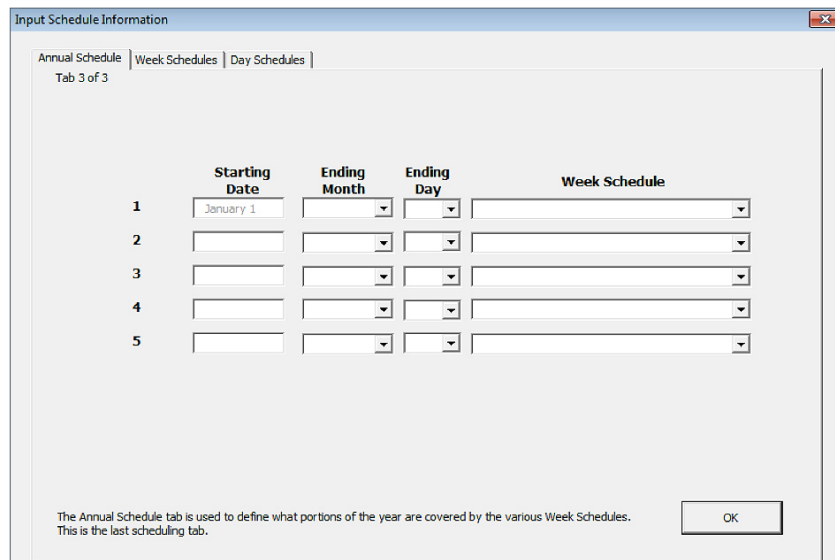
Input Schedule Information

Annual Schedule | Week Schedules | Day Schedules

Tab 3 of 3

| | Starting Date | Ending Month | Ending Day | Week Schedule |
|---|---|---|---|---|
| 1 | January 1 | | | |
| 2 | | | | |
| 3 | | | | |
| 4 | | | | |
| 5 | | | | |

The Annual Schedule tab is used to define what portions of the year are covered by the various Week Schedules. This is the last scheduling tab.

OK